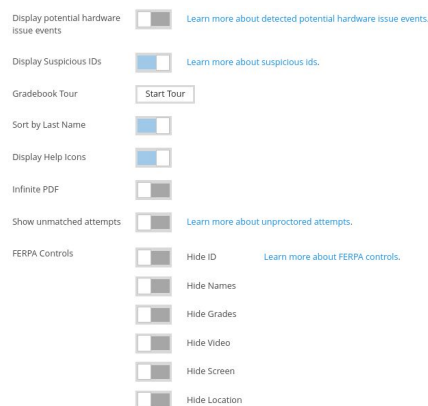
Display potential hardware issue events
Learn more about detected potential hardware issue events.

Display Suspicious IDs
Learn more about suspicious ids.

Gradebook Tour
Start Tour

Sort by Last Name

Display Help Icons

Infinite PDF

Show unmatched attempts
Learn more about unproctored attempts.

FERPA Controls
Hide ID
Learn more about FERPA controls.
Hide Names
Hide Grades
Hide Video
Hide Screen
Hide Location